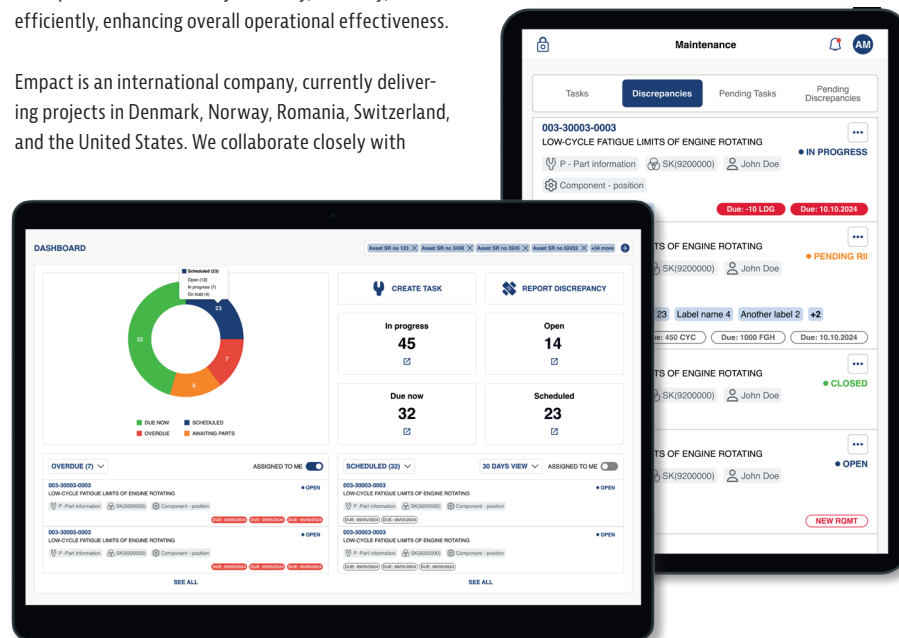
efficiently, enhancing overall operational effectiveness.

Empact is an international company, currently delivering projects in Denmark, Norway, Romania, Switzerland, and the United States. We collaborate closely with

Maintenance

AM

Tasks

Discrepancies

Pending Tasks

Pending Discrepancies

003-30003-0003

LOW-CYCLE FATIGUE LIMITS OF ENGINE ROTATING

• IN PROGRESS

P - Part information

SK(9200000)

John Doe

Component - position

Due: -10 LDG

Due: 10.10.2024

TS OF ENGINE ROTATING

• PENDING RII

SK(9200000)

John Doe

23

Label name 4

Another label 2

+2

e: 450 CYC

Due: 1000 FGH

Due: 10.10.2024

TS OF ENGINE ROTATING

• CLOSED

SK(9200000)

John Doe

TS OF ENGINE ROTATING

• OPEN

SK(9200000)

John Doe

NEW RQMT

DASHBOARD

Asset SR no 123 × Asset SR no 3456 × Asset SR no 3245 × Asset SR no 02452 × +34 more

Scheduled (23)
Open (12)
In progress (7)
On hold (4)

23

32

7

6

DUE NOW

SCHEDULED

OVERDUE

AWAITING PARTS

CREATE TASK

REPORT DISCREPANCY

In progress

45

Open

14

Due now

32

Scheduled

23

OVERDUE (7)

ASSIGNED TO ME

003-30003-0003

LOW-CYCLE FATIGUE LIMITS OF ENGINE ROTATING

• OPEN

P -Part information

SK(9200000)

Component - position

003-30003-0003

LOW-CYCLE FATIGUE LIMITS OF ENGINE ROTATING

• OPEN

P -Part information

SK(9200000)

Component - position

SEE ALL

SCHEDULED (32)

30 DAYS VIEW

ASSIGNED TO ME

003-30003-0003

LOW-CYCLE FATIGUE LIMITS OF ENGINE ROTATING

• OPEN

P -Part information

SK(9200000)

Component - position

003-30003-0003

LOW-CYCLE FATIGUE LIMITS OF ENGINE ROTATING

• OPEN

P -Part information

SK(9200000)

Component - position

SEE ALL